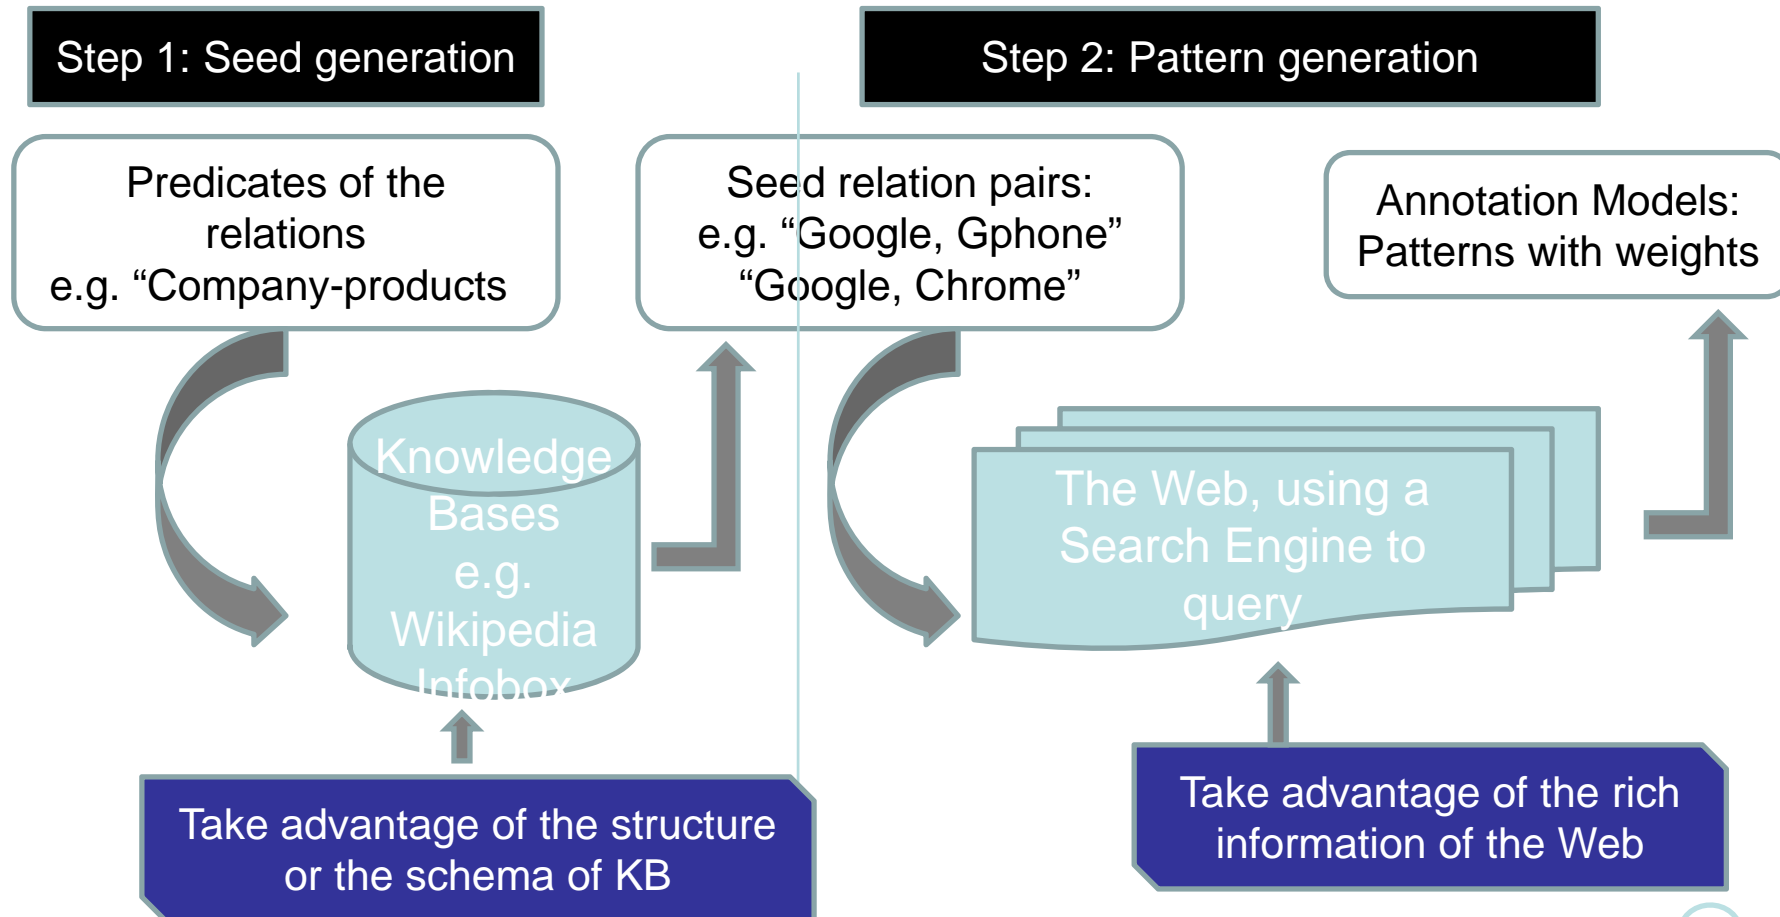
Step 1: Seed generation

Step 2: Pattern generation

Predicates of the relations
e.g. “Company-products

Seed relation pairs:
e.g. “Google, Gphone”
“Google, Chrome”

Annotation Models:
Patterns with weights

Knowledge Bases
e.g.
Wikipedia
Infobox

The Web, using a Search Engine to query

Take advantage of the structure or the schema of KB

Take advantage of the rich information of the Web